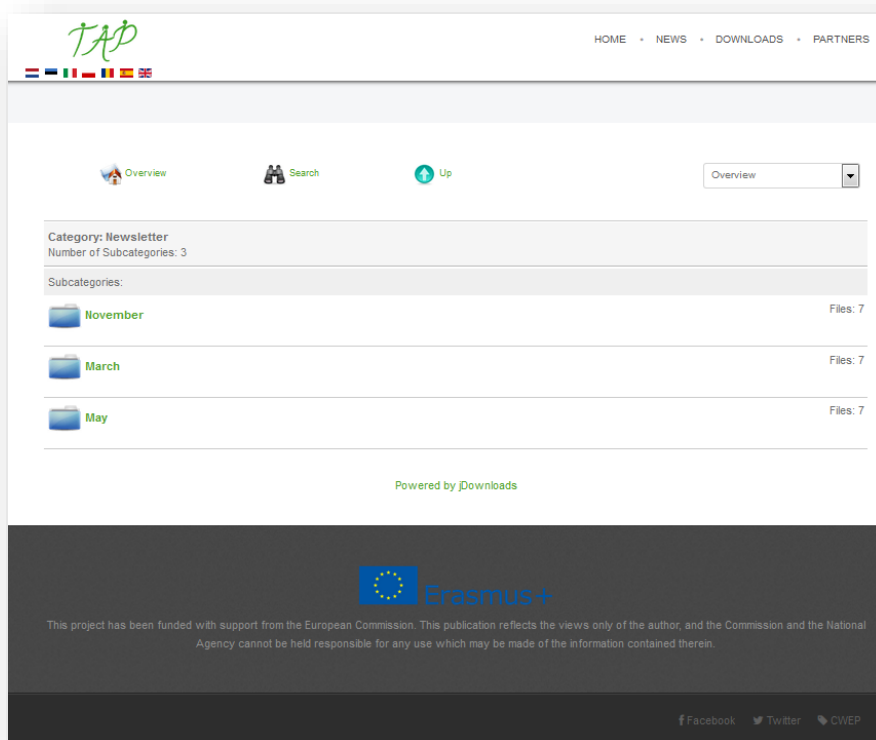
TAP

HOME • NEWS • DOWNLOADS • PARTNERS

Overview Search Up

Overview

Category: Newsletter
Number of Subcategories: 3

Subcategories:

November Files: 7

March Files: 7

May Files: 7

Powered by jDownloads

Erasmus+

This project has been funded with support from the European Commission. This publication reflects the views only of the author, and the Commission and the National Agency cannot be held responsible for any use which may be made of the information contained therein.

Facebook Twitter CWEP